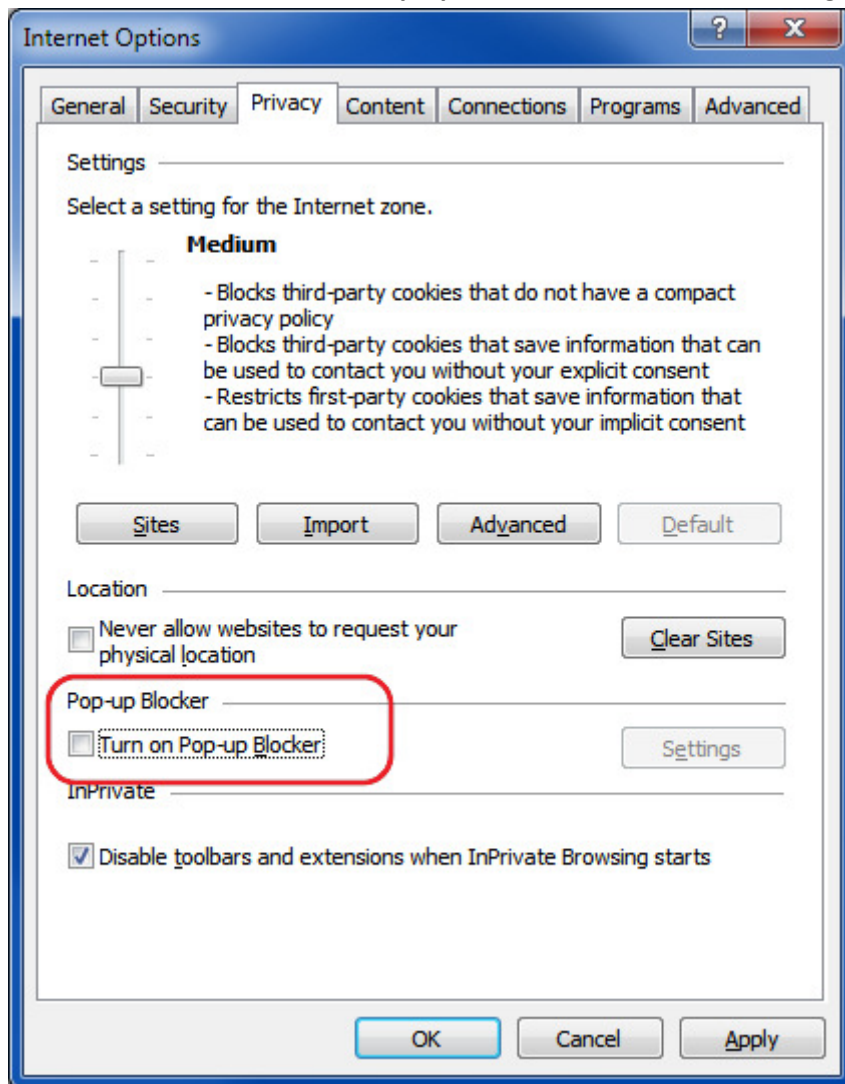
Internet Options

?

X

General
Security
Privacy
Content
Connections
Programs
Advanced

Settings

Select a setting for the Internet zone.

Medium

- Blocks third-party cookies that do not have a compact privacy policy
- Blocks third-party cookies that save information that can be used to contact you without your explicit consent
- Restricts first-party cookies that save information that can be used to contact you without your implicit consent

Sites
Import
Advanced
Default

Location

Never allow websites to request your physical location

Clear Sites

Pop-up Blocker

Turn on Pop-up Blocker

Settings

InPrivate

Disable toolbars and extensions when InPrivate Browsing starts

OK
Cancel
Apply